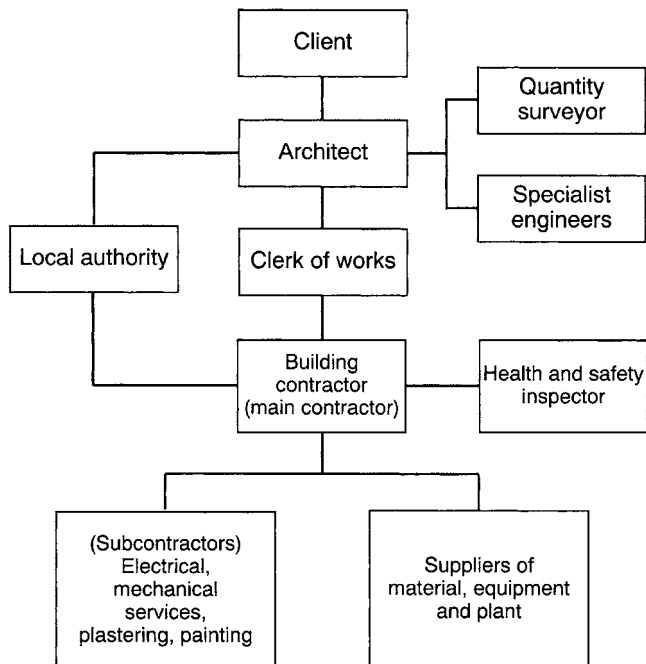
Client

Architect

Quantity surveyor

Specialist engineers

Local authority

Clerk of works

Building contractor (main contractor)

Health and safety inspector

(Subcontractors) Electrical, mechanical services, plastering, painting

Suppliers of material, equipment and plant